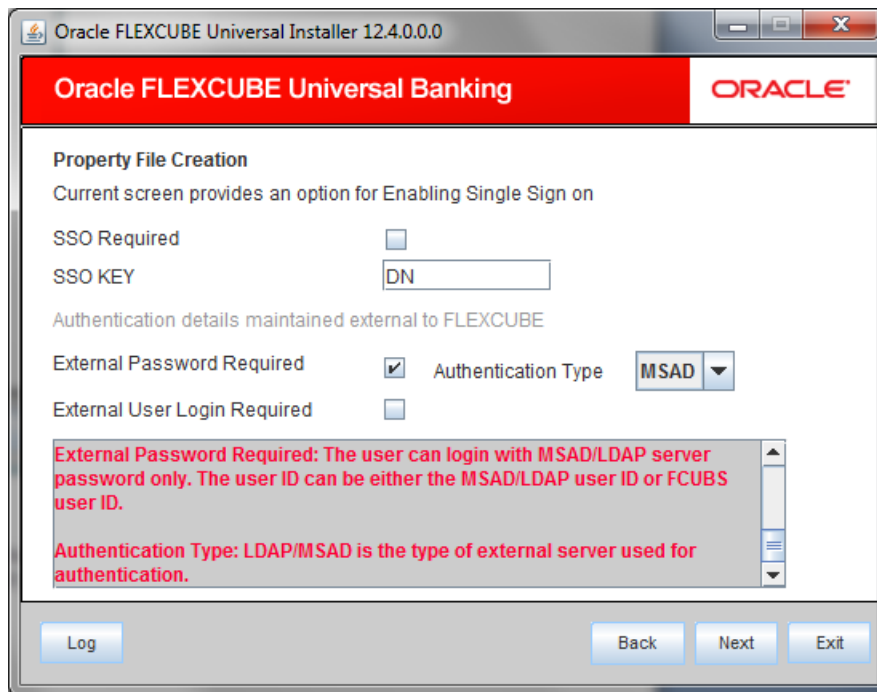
Oracle FLEXCUBE Universal Installer 12.4.0.0.0

Oracle FLEXCUBE Universal Banking

ORACLE

Property File Creation

Current screen provides an option for Enabling Single Sign on

SSO Required

SSO KEY DN

Authentication details maintained external to FLEXCUBE

External Password Required ✔ Authentication Type MSAD

External User Login Required

External Password Required: The user can login with MSAD/LDAP server password only. The user ID can be either the MSAD/LDAP user ID or FCUBS user ID.

Authentication Type: LDAP/MSAD is the type of external server used for authentication.

Log

Back

Next

Exit